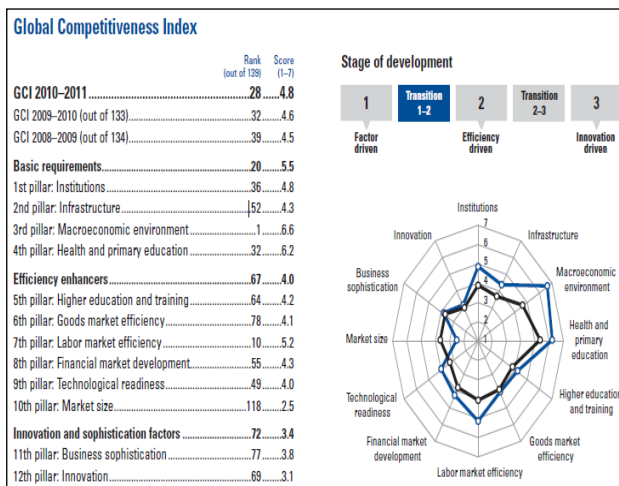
Global Competitiveness Index

| | Rank (out of 139) | Score (1–7) |
|---|---|---|
| GCI 2010–2011 | 28 | 4.8 |
| GCI 2009–2010 (out of 133) | 32 | 4.6 |
| GCI 2008–2009 (out of 134) | 39 | 4.5 |
| Basic requirements | 20 | 5.5 |
| 1st pillar: Institutions | 36 | 4.8 |
| 2nd pillar: Infrastructure | 52 | 4.3 |
| 3rd pillar: Macroeconomic environment | 1 | 6.6 |
| 4th pillar: Health and primary education | 32 | 6.2 |
| Efficiency enhancers | 67 | 4.0 |
| 5th pillar: Higher education and training | 64 | 4.2 |
| 6th pillar: Goods market efficiency | 78 | 4.1 |
| 7th pillar: Labor market efficiency | 10 | 5.2 |
| 8th pillar: Financial market development | 55 | 4.3 |
| 9th pillar: Technological readiness | 49 | 4.0 |
| 10th pillar: Market size | 118 | 2.5 |
| Innovation and sophistication factors | 72 | 3.4 |
| 11th pillar: Business sophistication | 77 | 3.8 |
| 12th pillar: Innovation | 69 | 3.1 |

Stage of development

1
Factor driven

Transition 1–2

2
Efficiency driven

Transition 2–3

3
Innovation driven

Institutions
7
6
5
4
3
2
1
Infrastructure
Macroeconomic environment
Health and primary education
Higher education and training
Goods market efficiency
Labor market efficiency
Financial market development
Technological readiness
Market size
Business sophistication
Innovation